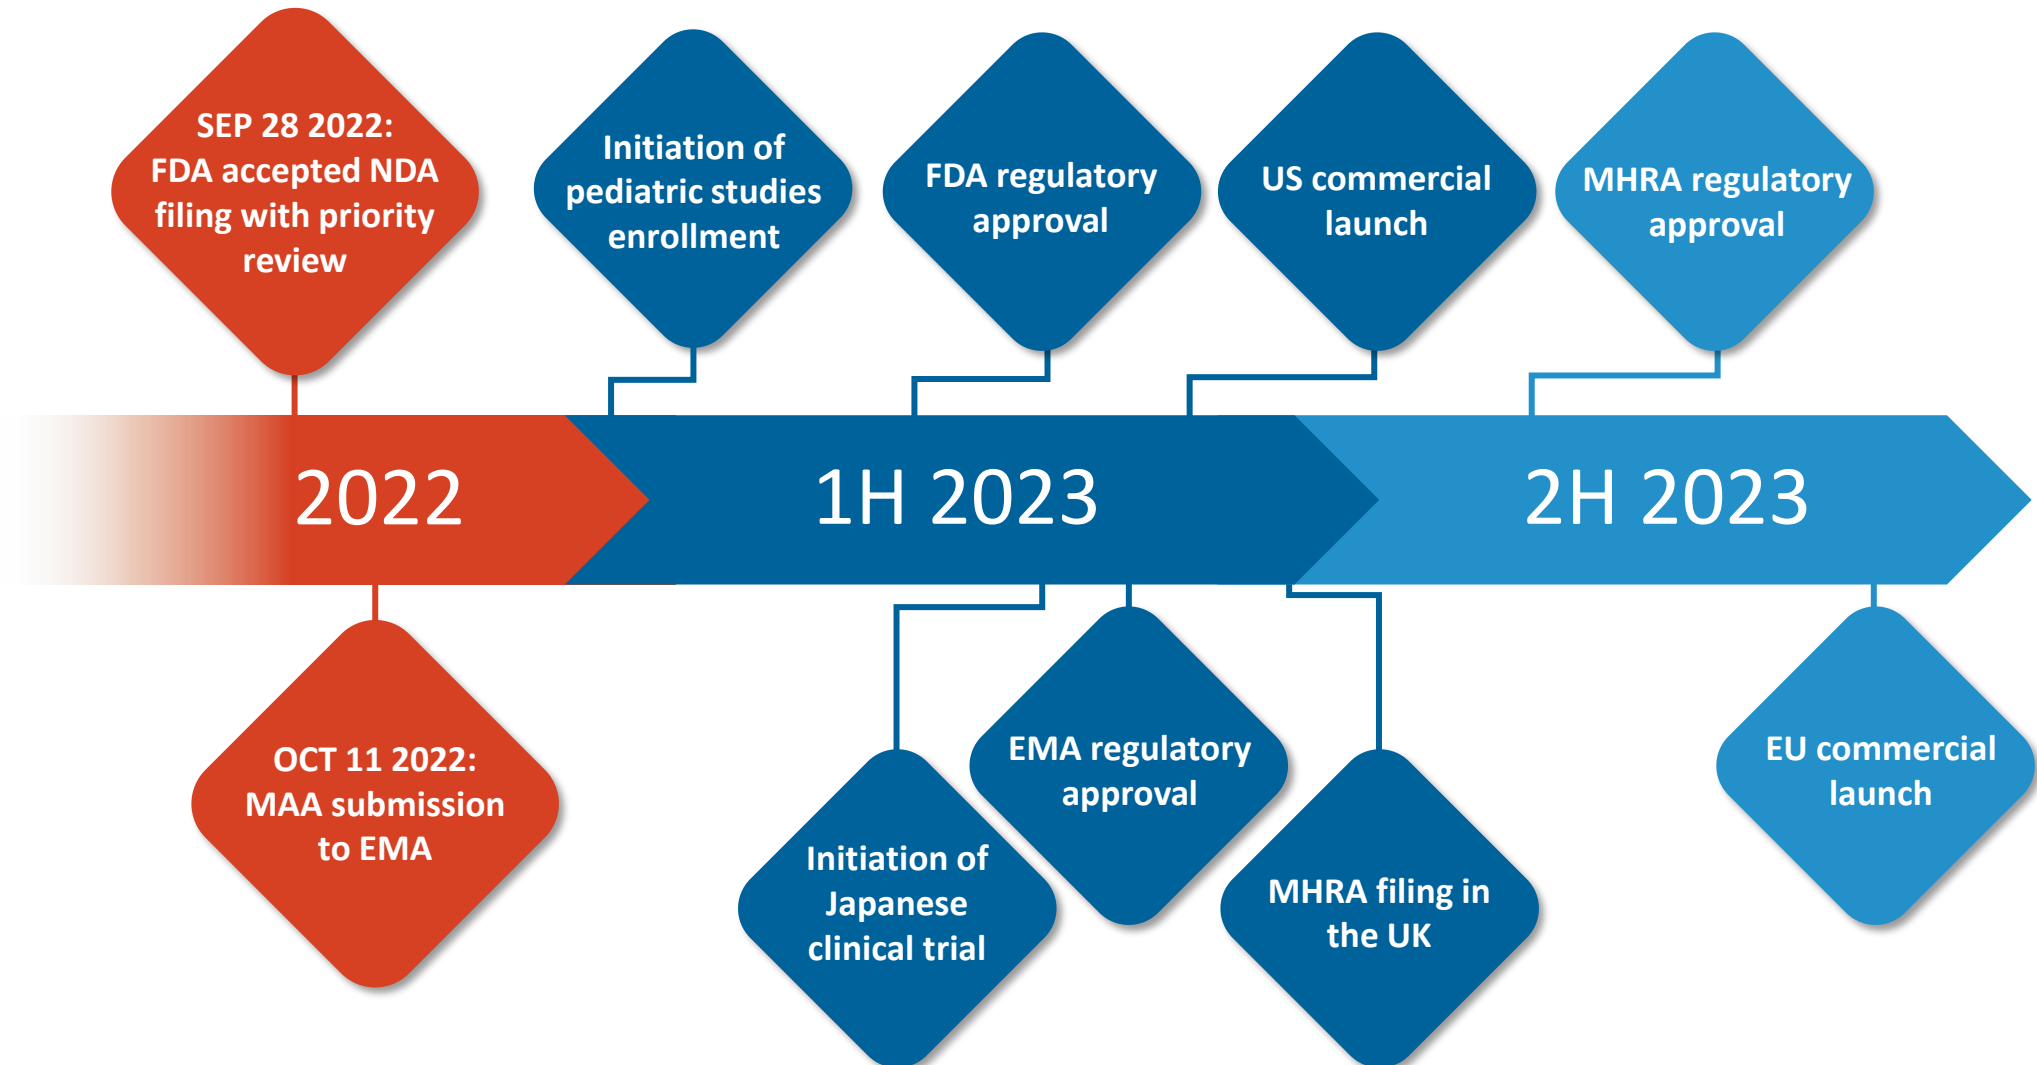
SEP 28 2022: FDA accepted NDA filing with priority review

Initiation of pediatric studies enrollment

FDA regulatory approval

US commercial launch

MHRA regulatory approval

2022

1H 2023

2H 2023

OCT 11 2022: MAA submission to EMA

Initiation of Japanese clinical trial

EMA regulatory approval

MHRA filing in the UK

EU commercial launch